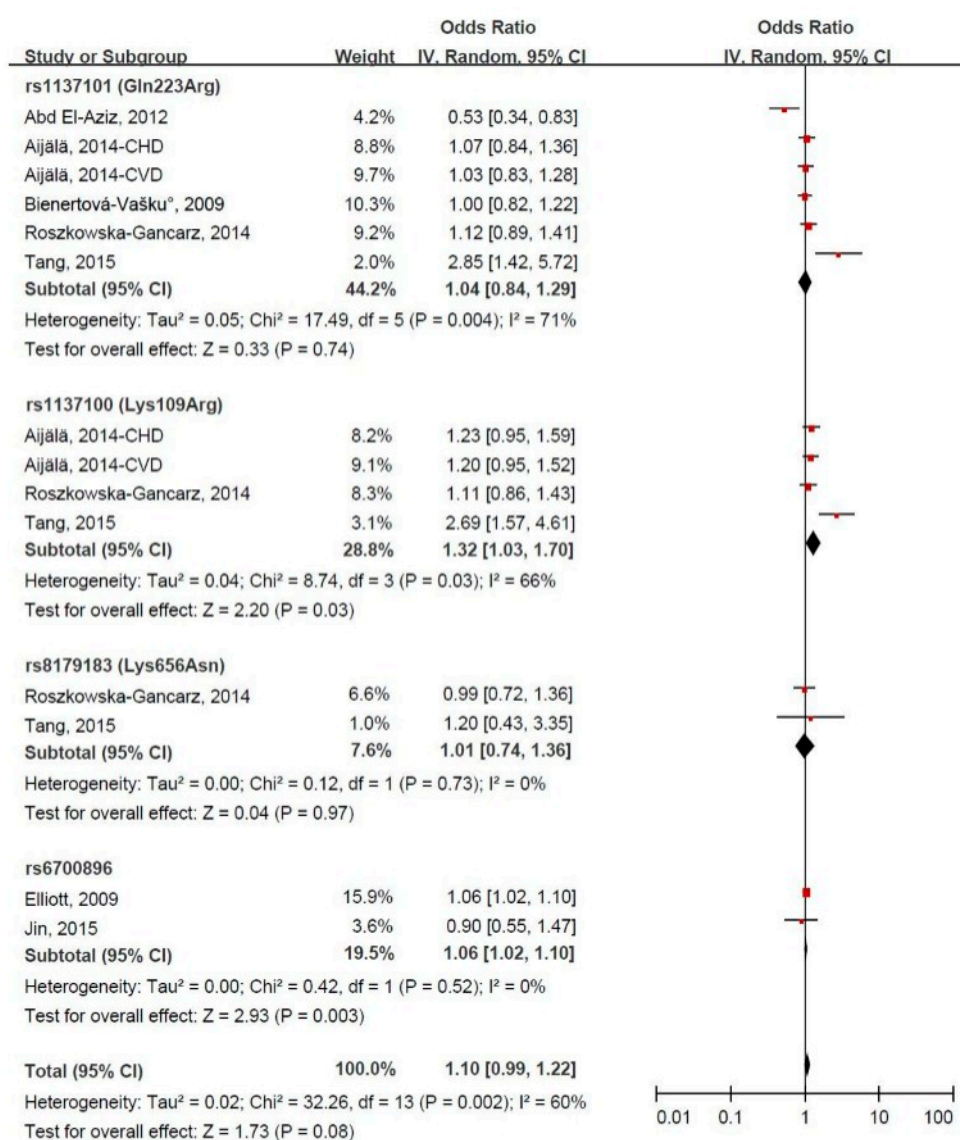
| Study or Subgroup | Weight | Odds Ratio IV, Random, 95% CI |
|---|---|---|
| **rs1137101 (Gln223Arg)** | | |
| Abd El-Aziz, 2012 | 4.2% | 0.53 [0.34, 0.83] |
| Aijälä, 2014-CHD | 8.8% | 1.07 [0.84, 1.36] |
| Aijälä, 2014-CVD | 9.7% | 1.03 [0.83, 1.28] |
| Bienertová-Vašku°, 2009 | 10.3% | 1.00 [0.82, 1.22] |
| Roszkowska-Gancarz, 2014 | 9.2% | 1.12 [0.89, 1.41] |
| Tang, 2015 | 2.0% | 2.85 [1.42, 5.72] |
| **Subtotal (95% CI)** | **44.2%** | **1.04 [0.84, 1.29]** |

Heterogeneity: Tau² = 0.05; Chi² = 17.49, df = 5 (P = 0.004); I² = 71%
Test for overall effect: Z = 0.33 (P = 0.74)

| Study or Subgroup | Weight | Odds Ratio IV, Random, 95% CI |
|---|---|---|
| **rs1137100 (Lys109Arg)** | | |
| Aijälä, 2014-CHD | 8.2% | 1.23 [0.95, 1.59] |
| Aijälä, 2014-CVD | 9.1% | 1.20 [0.95, 1.52] |
| Roszkowska-Gancarz, 2014 | 8.3% | 1.11 [0.86, 1.43] |
| Tang, 2015 | 3.1% | 2.69 [1.57, 4.61] |
| **Subtotal (95% CI)** | **28.8%** | **1.32 [1.03, 1.70]** |

Heterogeneity: Tau² = 0.04; Chi² = 8.74, df = 3 (P = 0.03); I² = 66%
Test for overall effect: Z = 2.20 (P = 0.03)

| Study or Subgroup | Weight | Odds Ratio IV, Random, 95% CI |
|---|---|---|
| **rs8179183 (Lys656Asn)** | | |
| Roszkowska-Gancarz, 2014 | 6.6% | 0.99 [0.72, 1.36] |
| Tang, 2015 | 1.0% | 1.20 [0.43, 3.35] |
| **Subtotal (95% CI)** | **7.6%** | **1.01 [0.74, 1.36]** |

Heterogeneity: Tau² = 0.00; Chi² = 0.12, df = 1 (P = 0.73); I² = 0%
Test for overall effect: Z = 0.04 (P = 0.97)

| Study or Subgroup | Weight | Odds Ratio IV, Random, 95% CI |
|---|---|---|
| **rs6700896** | | |
| Elliott, 2009 | 15.9% | 1.06 [1.02, 1.10] |
| Jin, 2015 | 3.6% | 0.90 [0.55, 1.47] |
| **Subtotal (95% CI)** | **19.5%** | **1.06 [1.02, 1.10]** |

Heterogeneity: Tau² = 0.00; Chi² = 0.42, df = 1 (P = 0.52); I² = 0%
Test for overall effect: Z = 2.93 (P = 0.003)

**Total (95% CI)** **100.0%** **1.10 [0.99, 1.22]**
Heterogeneity: Tau² = 0.02; Chi² = 32.26, df = 13 (P = 0.002); I² = 60%
Test for overall effect: Z = 1.73 (P = 0.08)

Odds Ratio
IV, Random, 95% CI

0.01 0.1 1 10 100